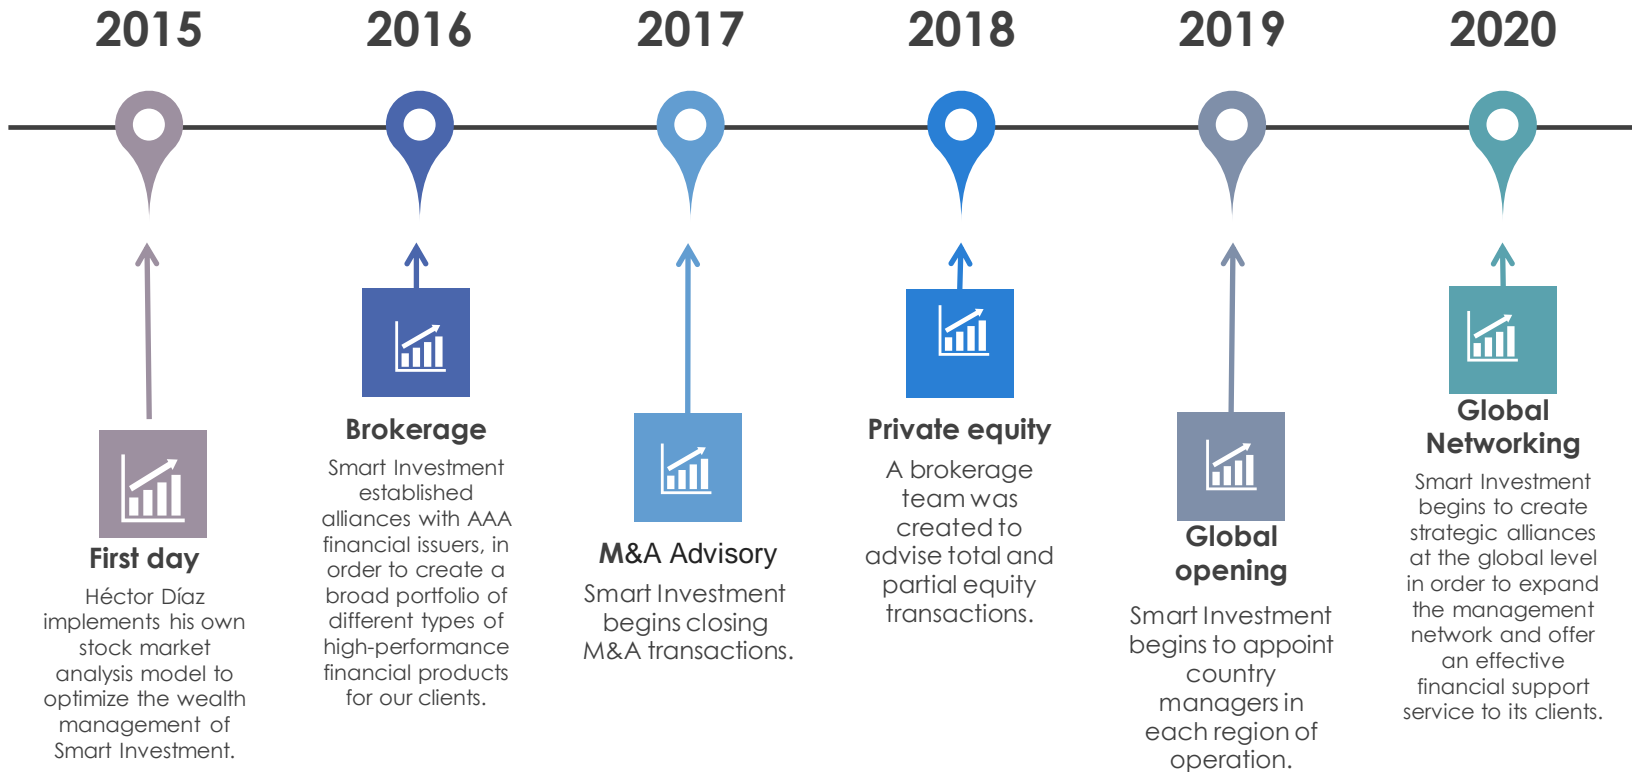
2015

First day

Héctor Díaz implements his own stock market analysis model to optimize the wealth management of Smart Investment.

2016

Brokerage

Smart Investment established alliances with AAA financial issuers, in order to create a broad portfolio of different types of high-performance financial products for our clients.

2017

M&A Advisory

Smart Investment begins closing M&A transactions.

2018

Private equity

A brokerage team was created to advise total and partial equity transactions.

2019

Global opening

Smart Investment begins to appoint country managers in each region of operation.

2020

Global Networking

Smart Investment begins to create strategic alliances at the global level in order to expand the management network and offer an effective financial support service to its clients.